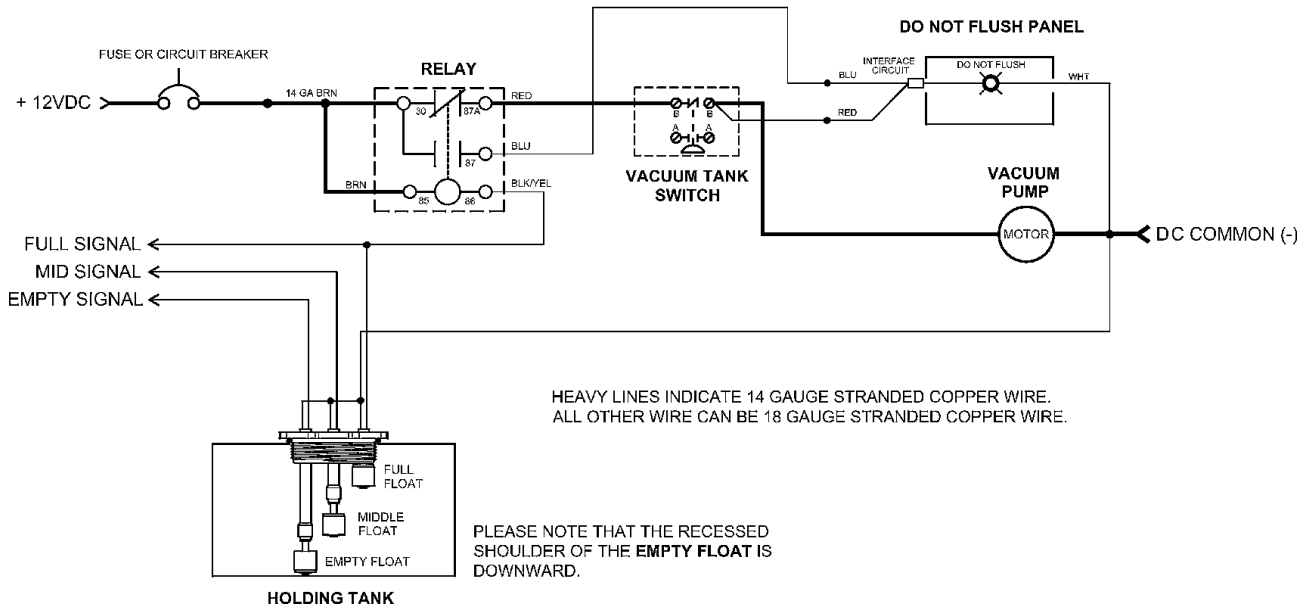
DO NOT FLUSH PANEL

FUSE OR CIRCUIT BREAKER

RELAY

+ 12VDC

14 GA BRN

30

87A

RED

BLU

INTERFACE CIRCUIT

DO NOT FLUSH

WHT

RED

B

B

A

A

87

BLU

VACUUM PUMP

BRN

85

86

BLK/YEL

VACUUM TANK SWITCH

FULL SIGNAL

MOTOR

DC COMMON (-)

MID SIGNAL

EMPTY SIGNAL

HEAVY LINES INDICATE 14 GAUGE STRANDED COPPER WIRE.
ALL OTHER WIRE CAN BE 18 GAUGE STRANDED COPPER WIRE.

FULL FLOAT

MIDDLE FLOAT

EMPTY FLOAT

PLEASE NOTE THAT THE RECESSED SHOULDER OF THE **EMPTY FLOAT** IS DOWNWARD.

HOLDING TANK